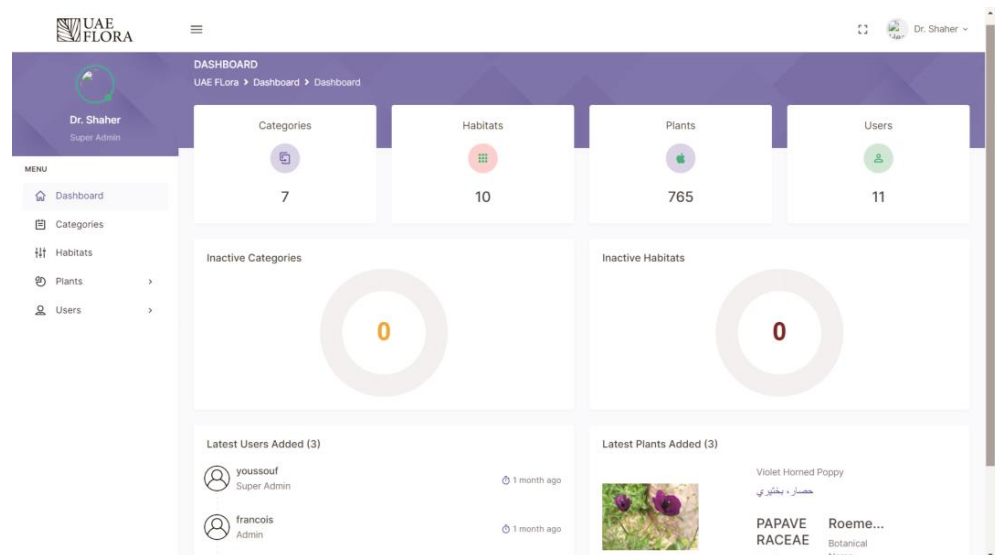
UAE FLORA

Dr. Shaher

DASHBOARD
UAE FLora > Dashboard > Dashboard

Dr. Shaher
Super Admin

MENU
Dashboard
Categories
Habitats
Plants
Users

Categories
7

Habitats
10

Plants
765

Users
11

Inactive Categories
0

Inactive Habitats
0

Latest Users Added (3)
youssouf
Super Admin
1 month ago
francois
Admin
1 month ago

Latest Plants Added (3)
Violet Horned Poppy
حصار، بنفسجي
PAPAVERACEAE
Roeme...
Botanical
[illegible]